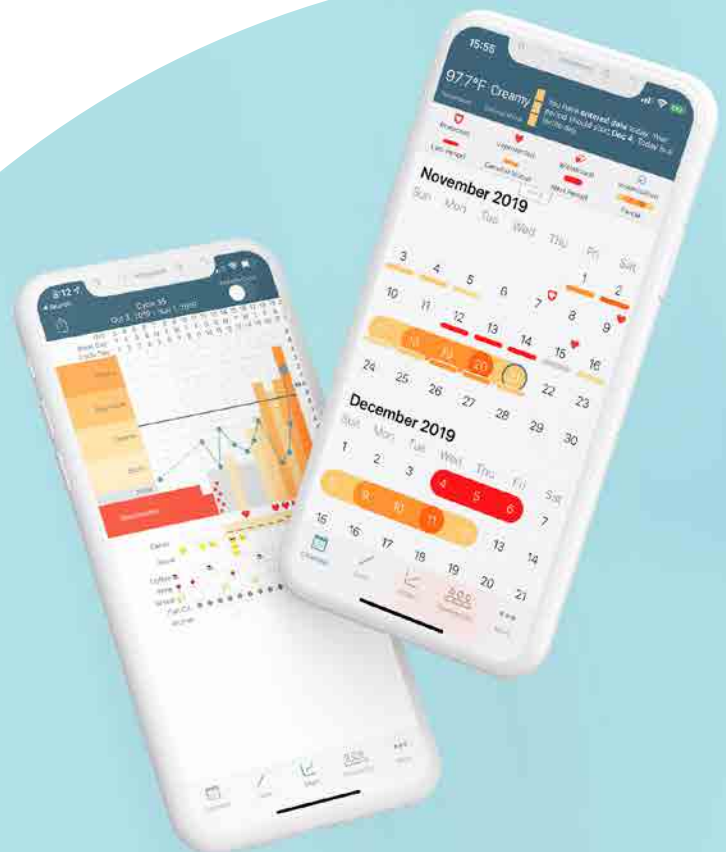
15:55

97.7°F Creamy

You have entered data today. Your period should start Dec 4. Today is a fertile day.

November 2019
Sun Mon Tue Wed Thu Fri Sat
1 2
3 4 5 6 7 8 9
10 11 12 13 14 15 16
17 18 19 20 21 22 23
24 25 26 27 28 29 30

December 2019
Sun Mon Tue Wed Thu Fri Sat
1 2 3 4 5 6 7
8 9 10 11 12 13 14
15 16 17 18 19 20 21

Calendar

9:12

Cycle 35
Oct 3, 2019 | Nov 1, 2019